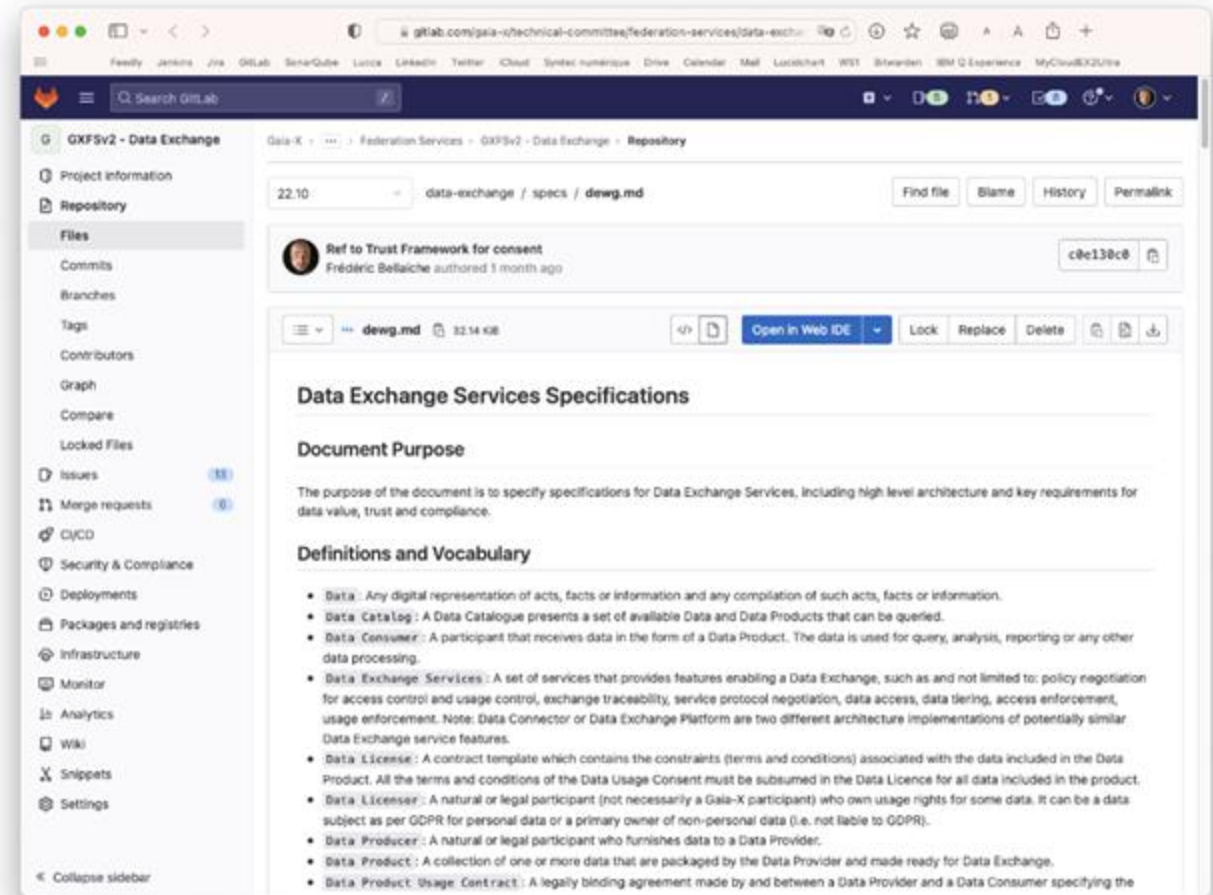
gitlab.com/gaia-x/technical-committee/federation-services/data-exch

Feedly Jenkins Jira GitLab SonarQube Lucca LinkedIn Twitter iCloud Syntec numérique Drive Calendar Mail Lucidchart WS1 Bitwarden IBM i2 Experience MyCloudEX2Ultra

Search GitLab

G GXFSv2 - Data Exchange

Project information
Repository
Files
Commits
Branches
Tags
Contributors
Graph
Compare
Locked Files
Issues 13
Merge requests 0
CI/CD
Security & Compliance
Deployments
Packages and registries
Infrastructure
Monitor
Analytics
Wiki
Snippets
Settings

« Collapse sidebar

Gaia-X > ··· > Federation Services > GXFSv2 - Data Exchange > Repository

22.10 data-exchange / specs / dewg.md

Find file Blame History Permalink

Ref to Trust Framework for consent
Frédéric Bellaiche authored 1 month ago

c0e130c0

dewg.md 32.14 KiB

Open in Web IDE Lock Replace Delete

Data Exchange Services Specifications

Document Purpose

The purpose of the document is to specify specifications for Data Exchange Services, including high level architecture and key requirements for data value, trust and compliance.

Definitions and Vocabulary

- Data : Any digital representation of acts, facts or information and any compilation of such acts, facts or information.
- Data Catalog : A Data Catalogue presents a set of available Data and Data Products that can be queried.
- Data Consumer : A participant that receives data in the form of a Data Product. The data is used for query, analysis, reporting or any other data processing.
- Data Exchange Services : A set of services that provides features enabling a Data Exchange, such as and not limited to: policy negotiation for access control and usage control, exchange traceability, service protocol negotiation, data access, data tiering, access enforcement, usage enforcement. Note: Data Connector or Data Exchange Platform are two different architecture implementations of potentially similar Data Exchange service features.
- Data License : A contract template which contains the constraints (terms and conditions) associated with the data included in the Data Product. All the terms and conditions of the Data Usage Consent must be subsumed in the Data Licence for all data included in the product.
- Data Licensor : A natural or legal participant (not necessarily a Gaia-X participant) who own usage rights for some data. It can be a data subject as per GDPR for personal data or a primary owner of non-personal data (i.e. not liable to GDPR).
- Data Producer : A natural or legal participant who furnishes data to a Data Provider.
- Data Product : A collection of one or more data that are packaged by the Data Provider and made ready for Data Exchange.
- Data Product Usage Contract : A legally binding agreement made by and between a Data Provider and a Data Consumer specifying the